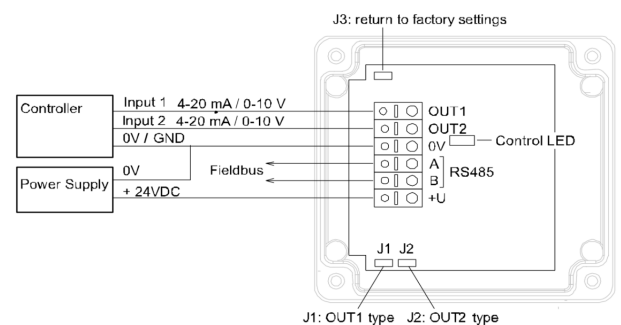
J3: return to factory settings

Controller

Input 1 4-20 mA / 0-10 V

Input 2 4-20 mA / 0-10 V

0V / GND

Power Supply

0V

+ 24VDC

Fieldbus

OUT1

OUT2

0V

Control LED

A

B

RS485

+U

J1 J2

J1: OUT1 type J2: OUT2 type